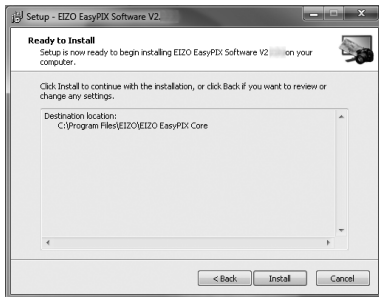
Setup - EIZO EasyPIX Software V2.

Ready to Install
Setup is now ready to begin installing EIZO EasyPIX Software V2 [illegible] on your computer.

Click Install to continue with the installation, or click Back if you want to review or change any settings.

Destination location:
C:\Program Files\EIZO\EIZO EasyPIX Core

< Back
Install
Cancel